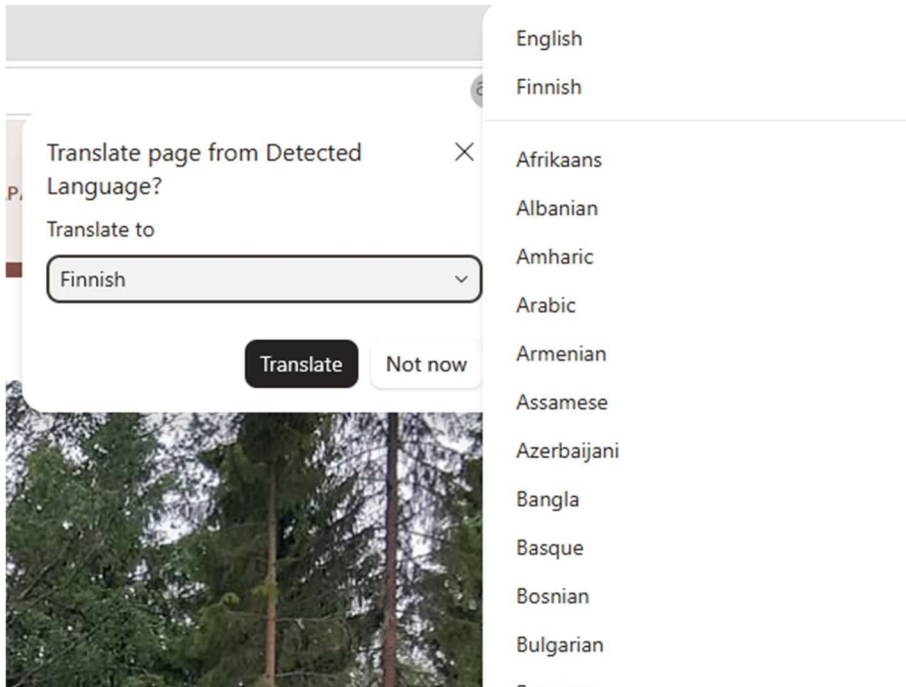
Translate page from Detected Language?

Translate to

Finnish

Translate

Not now

English

Finnish

Afrikaans

Albanian

Amharic

Arabic

Armenian

Assamese

Azerbaijani

Bangla

Basque

Bosnian

Bulgarian